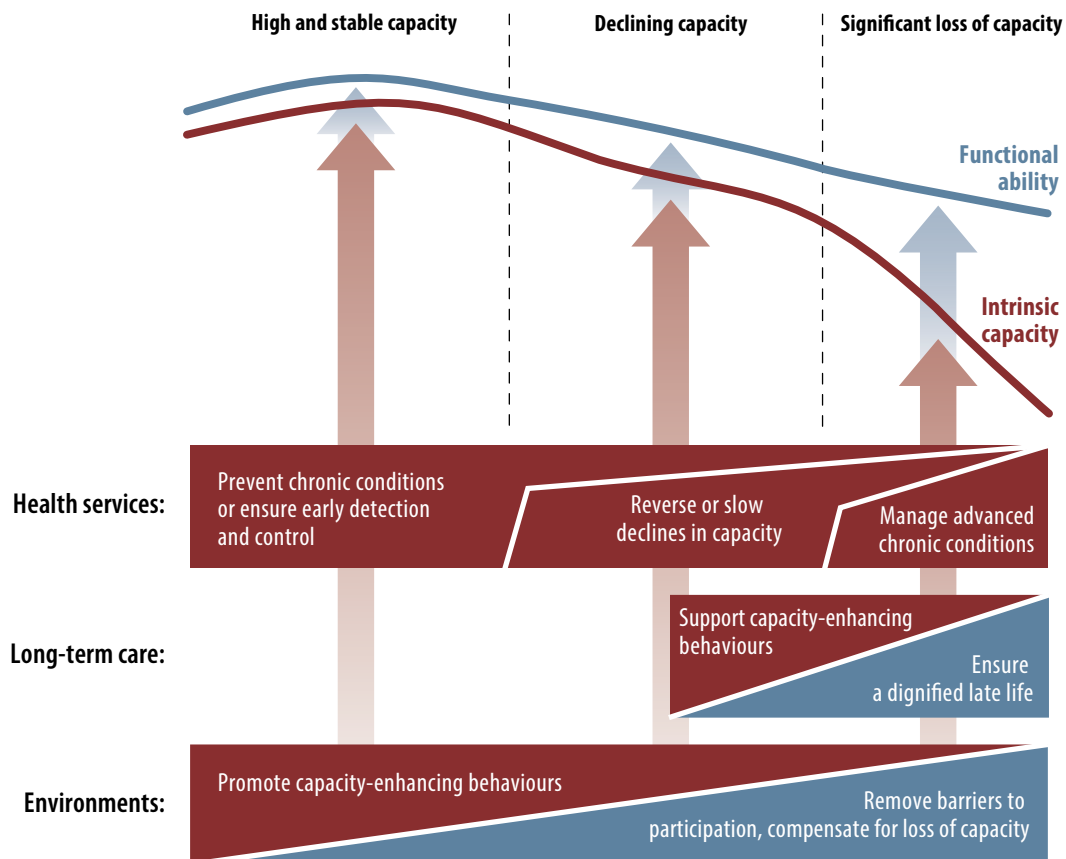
High and stable capacity

Declining capacity

Significant loss of capacity

Functional ability

Intrinsic capacity

Health services:

Prevent chronic conditions or ensure early detection and control

Reverse or slow declines in capacity

Manage advanced chronic conditions

Long-term care:

Support capacity-enhancing behaviours

Ensure a dignified late life

Environments:

Promote capacity-enhancing behaviours

Remove barriers to participation, compensate for loss of capacity